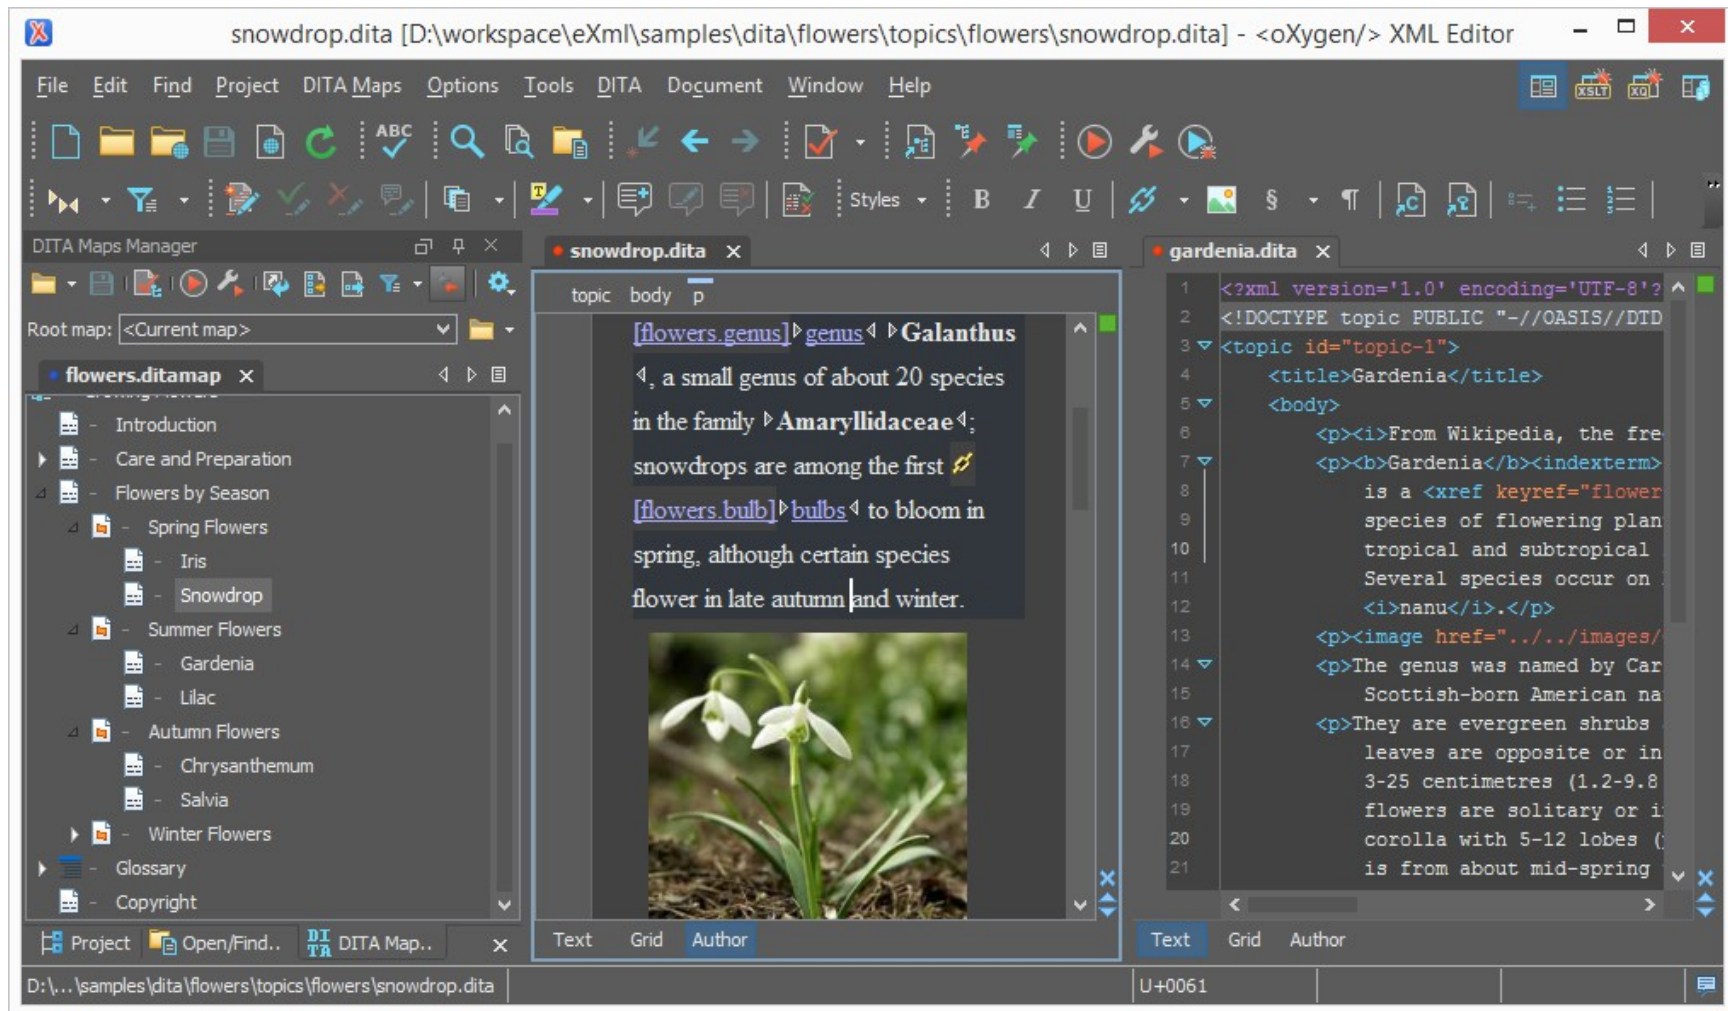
snowdrop.dita [D:\workspace\eXml\samples\dita\flowers\topics\flowers\snowdrop.dita] - <oXygen/> XML Editor

File Edit Find Project DITA Maps Options Tools DITA Document Window Help

Styles

DITA Maps Manager

Root map: <Current map>

flowers.ditamap

Introduction
Care and Preparation
Flowers by Season
Spring Flowers
Iris
Snowdrop
Summer Flowers
Gardenia
Lilac
Autumn Flowers
Chrysanthemum
Salvia
Winter Flowers
Glossary
Copyright

Project Open/Find.. DITA Map..

snowdrop.dita

topic body p

[flowers.genus] genus Galanthus, a small genus of about 20 species in the family Amaryllidaceae; snowdrops are among the first [flowers.bulb] bulbs to bloom in spring, although certain species flower in late autumn and winter.

Text Grid Author

gardenia.dita

1 <?xml version='1.0' encoding='UTF-8'?
2 <!DOCTYPE topic PUBLIC "-//OASIS//DTD
3 <topic id="topic-1">
4 <title>Gardenia</title>
5 <body>
6 <p><i>From Wikipedia, the fre
7 <p><b>Gardenia</b><indexterm>
8 is a <xref keyref="flower
9 species of flowering plan
10 tropical and subtropical
11 Several species occur on
12 <i>nanu</i>.</p>
13 <p><image href="../../images/
14 <p>The genus was named by Car
15 Scottish-born American na
16 <p>They are evergreen shrubs
17 leaves are opposite or in
18 3-25 centimetres (1.2-9.8
19 flowers are solitary or i
20 corolla with 5-12 lobes (
21 is from about mid-spring

Text Grid Author

D:\...\samples\dita\flowers\topics\flowers\snowdrop.dita

U+0061